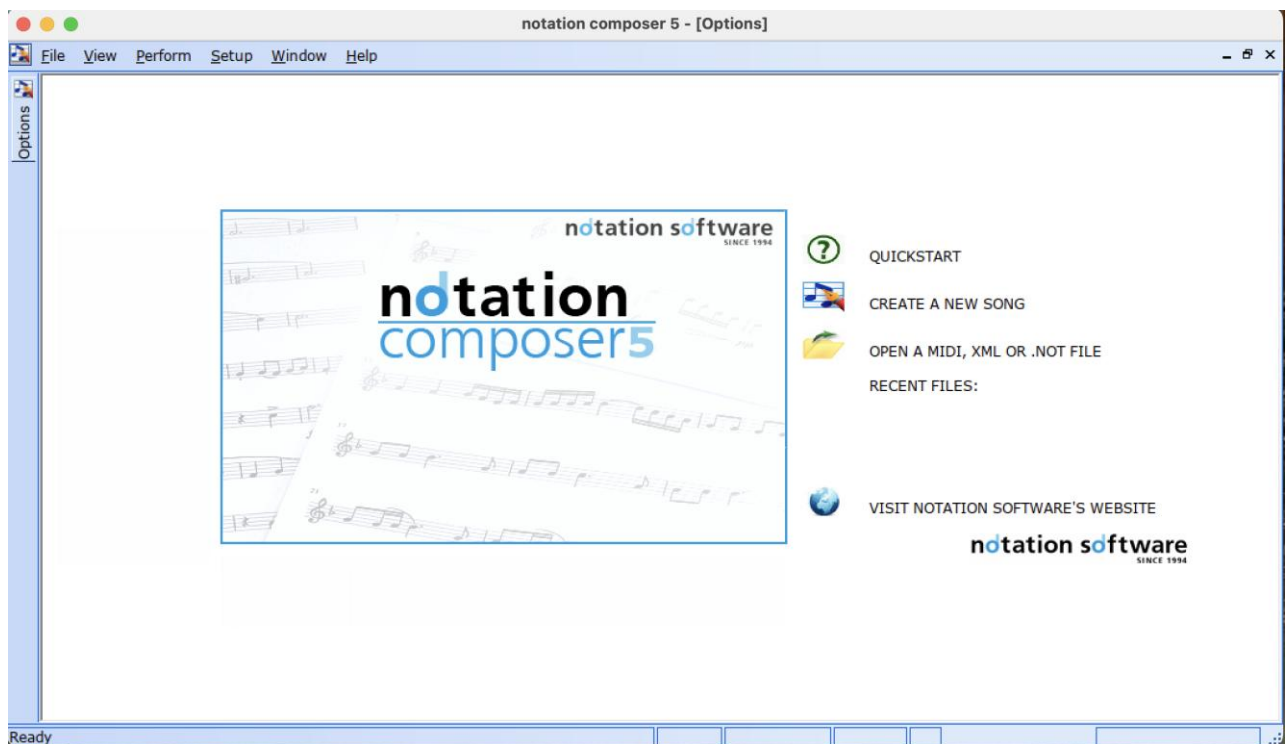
notation composer 5 - [Options]

File View Perform Setup Window Help

Options

notation software
SINCE 1994

notation
composer5

QUICKSTART

CREATE A NEW SONG

OPEN A MIDI, XML OR .NOT FILE

RECENT FILES:

VISIT NOTATION SOFTWARE'S WEBSITE

notation software
SINCE 1994

Ready